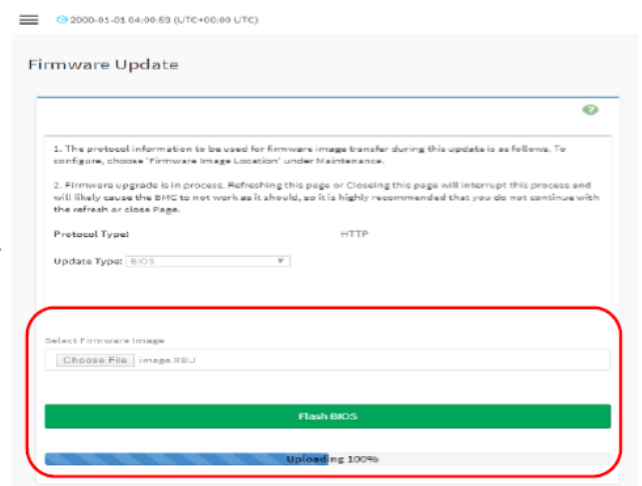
2000-01-01 04:00:53 (UTC+00:00 UTC)

Firmware Update

1. The protocol information to be used for firmware image transfer during this update is as follows. To configure, choose 'Firmware Image Location' under Maintenance.

2. Firmware upgrade is in process. Refreshing this page or Closeing this page will interrupt this process and will likely cause the BMC to not work as it should, so it is highly recommended that you do not continue with the refresh or close Page.

Protocol Type: HTTP

Update Type: BIOS

Select Firmware Image

Choose File image.RBU

Flash BIOS

Uploading 100%